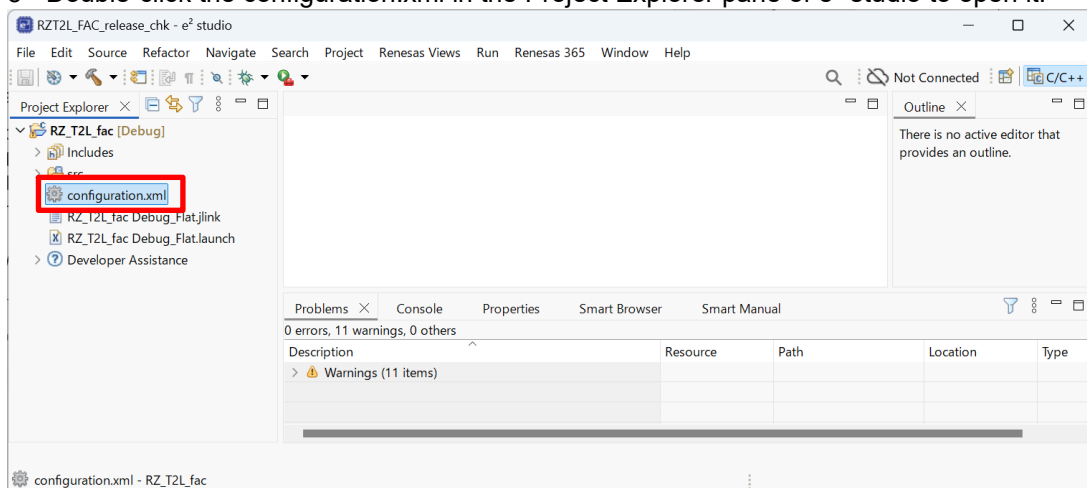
RZT2L_FAC_release_chk - e² studio

File Edit Source Refactor Navigate Search Project Renesas Views Run Renesas 365 Window Help

Not Connected C/C++

Project Explorer

RZ_T2L_fac [Debug]
Includes
src
configuration.xml
RZ_T2L_fac Debug_Flat.jlink
RZ_T2L_fac Debug_Flat.launch
Developer Assistance

Outline
There is no active editor that provides an outline.

Problems Console Properties Smart Browser Smart Manual
0 errors, 11 warnings, 0 others

| Description | Resource | Path | Location | Type |
|---|---|---|---|---|
| Warnings (11 items) | | | | |

configuration.xml - RZ_T2L_fac